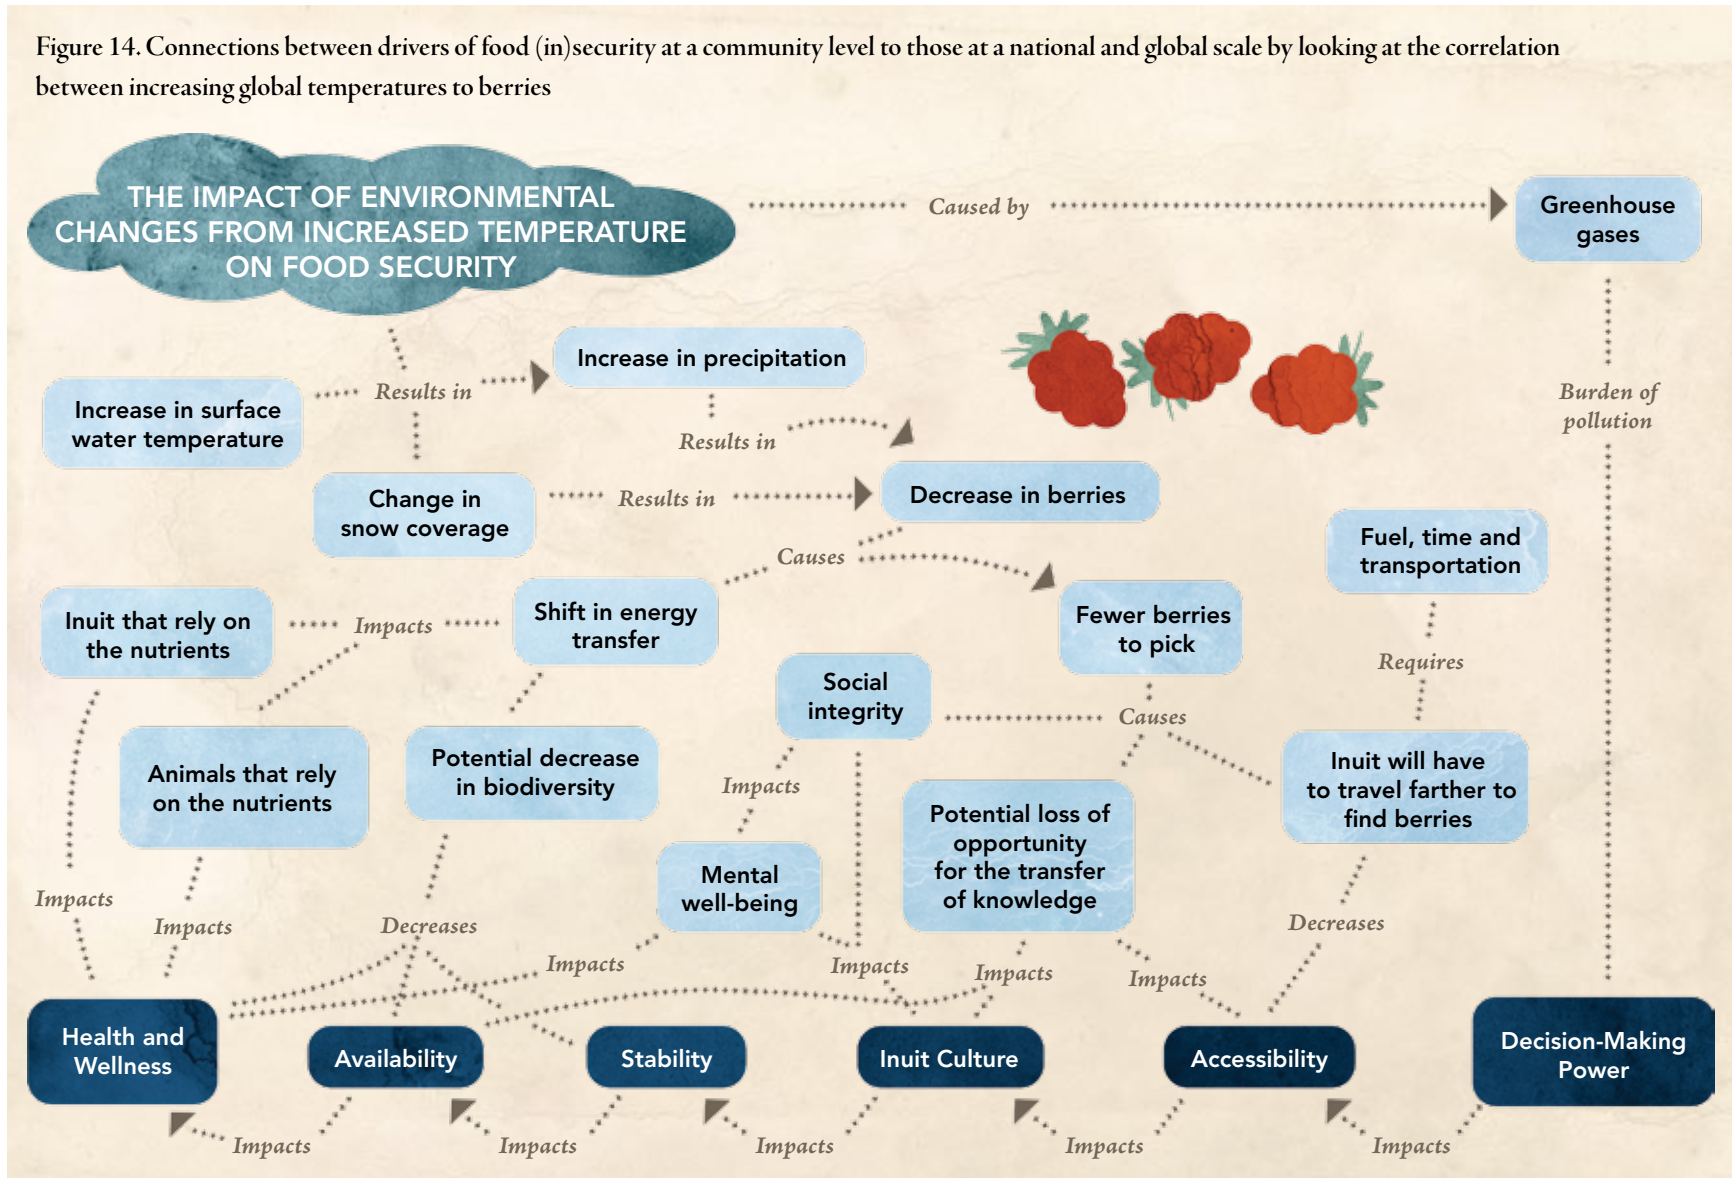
Figure 14. Connections between drivers of food (in)security at a community level to those at a national and global scale by looking at the correlation between increasing global temperatures to berries

THE IMPACT OF ENVIRONMENTAL CHANGES FROM INCREASED TEMPERATURE ON FOOD SECURITY

Caused by

Greenhouse gases

Burden of pollution

Increase in surface water temperature

Results in

Increase in precipitation

Results in

Change in snow coverage

Results in

Decrease in berries

Causes

Shift in energy transfer

Fewer berries to pick

Fuel, time and transportation

Requires

Inuit that rely on the nutrients

Impacts

Social integrity

Causes

Inuit will have to travel farther to find berries

Animals that rely on the nutrients

Potential decrease in biodiversity

Impacts

Mental well-being

Potential loss of opportunity for the transfer of knowledge

Impacts

Impacts

Decreases

Impacts

Impacts

Impacts

Impacts

Decreases

Health and Wellness

Availability

Stability

Inuit Culture

Accessibility

Decision-Making Power

Impacts

Impacts

Impacts

Impacts

Impacts